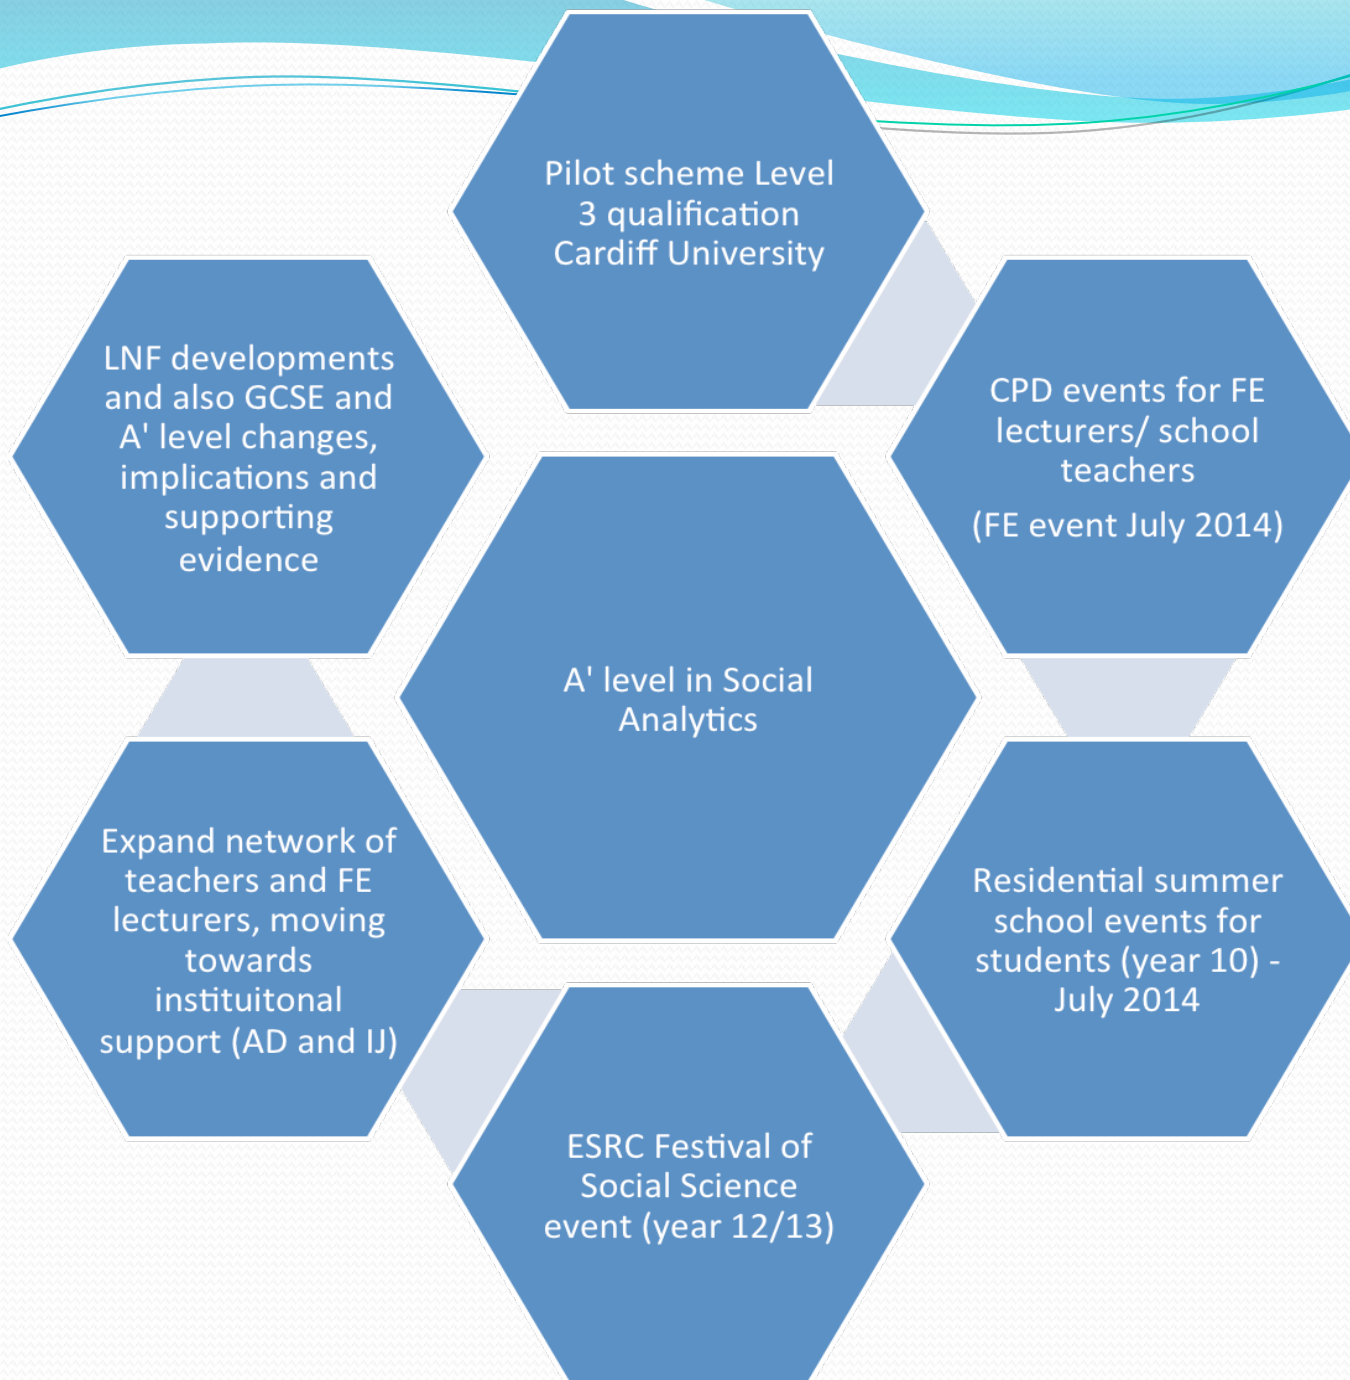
Pilot scheme Level 3 qualification Cardiff University

LNF developments and also GCSE and A' level changes, implications and supporting evidence

CPD events for FE lecturers/ school teachers

(FE event July 2014)

A' level in Social Analytics

Expand network of teachers and FE lecturers, moving towards instituitonal support (AD and IJ)

Residential summer school events for students (year 10) - July 2014

ESRC Festival of Social Science event (year 12/13)